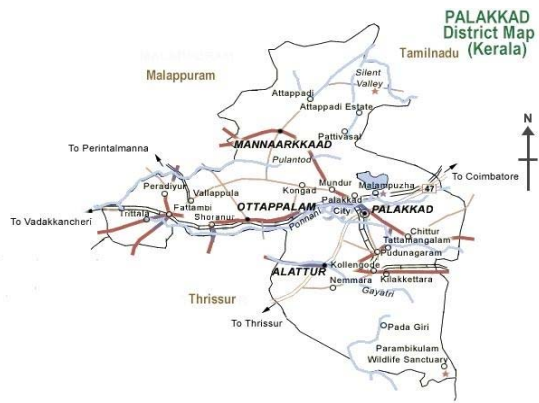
PALAKKAD
District Map
(Kerala)

Tamilnadu

Malappuram

Silent Valley

Attappadi

Attappadi Estate

Pattivasal

N

MANNAARKKAAD

Pulantod

To Perintalmanna

To Coimbatore

47

Malampuzha

Mundur

Peradiyur

Vallappala

Kongad

Palakkad City

PALAKKAD

To Vadakkancheri

Trittala

Fattambi

Shoranur

OTTAPPALAM

Ponnani

Chittur

Tattamangalam

Pudunagaram

ALATTUR

Kollengode

Nemmara

Kilakkettara

Gayatri

Thrissur

To Thrissur

Pada Giri

Parambikulam Wildlife Sanctuary